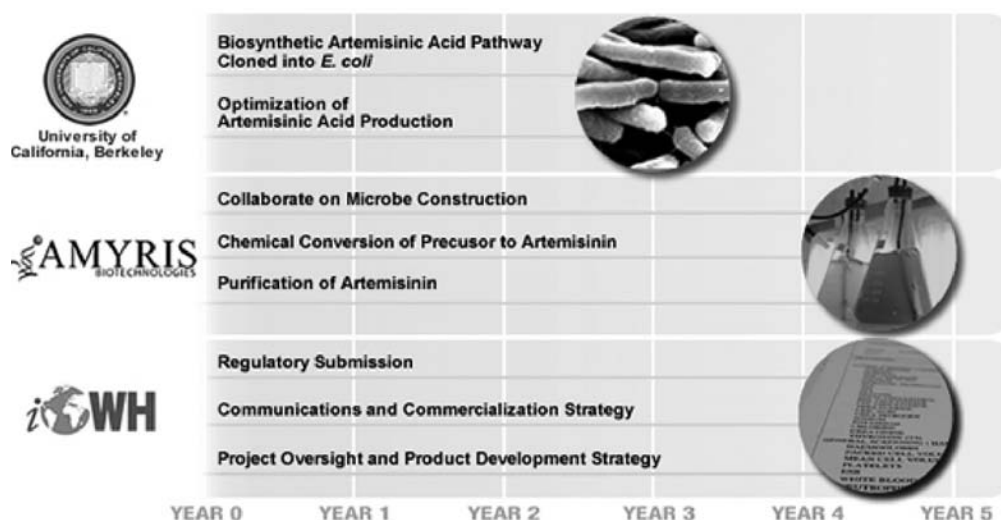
University of California, Berkeley

Biosynthetic Artemisinic Acid Pathway Cloned into *E. coli*

Optimization of Artemisinic Acid Production

AMYRIS BIOTECHNOLOGIES

Collaborate on Microbe Construction

Chemical Conversion of Precusor to Artemisinin

Purification of Artemisinin

iOWH

Regulatory Submission

Communications and Commercialization Strategy

Project Oversight and Product Development Strategy

YEAR 0 YEAR 1 YEAR 2 YEAR 3 YEAR 4 YEAR 5